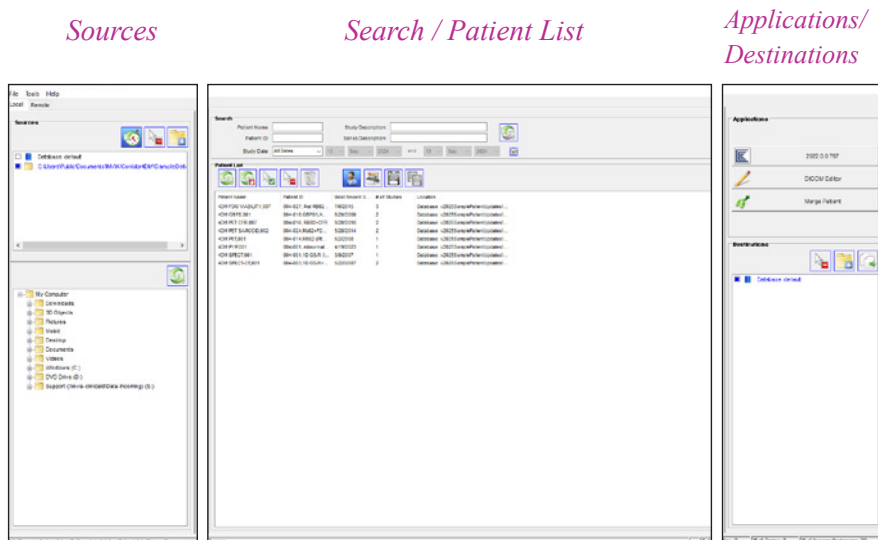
Sources

Search / Patient List

Applications/ Destinations

File Tools Help
Local Remote

Sources

Database default
C:\Users\Public\Documents\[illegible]

My Computer
Downloads
3D Objects
Pictures
Music
Desktop
Documents
Videos
Windows (C:)
DVD Drive (D:)
Support (\\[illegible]) (S:)

Search
Patient Name
Patient ID
Study Date
All Dates
Study Description
Series Description
and

Patient List

| Patient Name | Patient ID | Most Recent S... | # of Studies | Location |
|---|---|---|---|---|
| 4DM FDG VIABILITY 007 | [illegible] | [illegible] | 3 | Database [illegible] |
| 4DM GSPECT861 | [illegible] | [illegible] | 2 | Database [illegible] |
| 4DM PET CFR 997 | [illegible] | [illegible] | 2 | Database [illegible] |
| 4DM PET SARCOID 002 | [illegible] | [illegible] | 2 | Database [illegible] |
| 4DM PET001 | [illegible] | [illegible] | 1 | Database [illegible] |
| 4DM PYP001 | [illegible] | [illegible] | 1 | Database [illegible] |
| 4DM SPECT001 | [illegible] | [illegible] | 1 | Database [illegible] |
| 4DM SPECT+CT001 | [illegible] | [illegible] | 1 | Database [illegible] |

Applications

2022.0.0.767
DICOM Editor
Merge Patient

Destinations

Database default